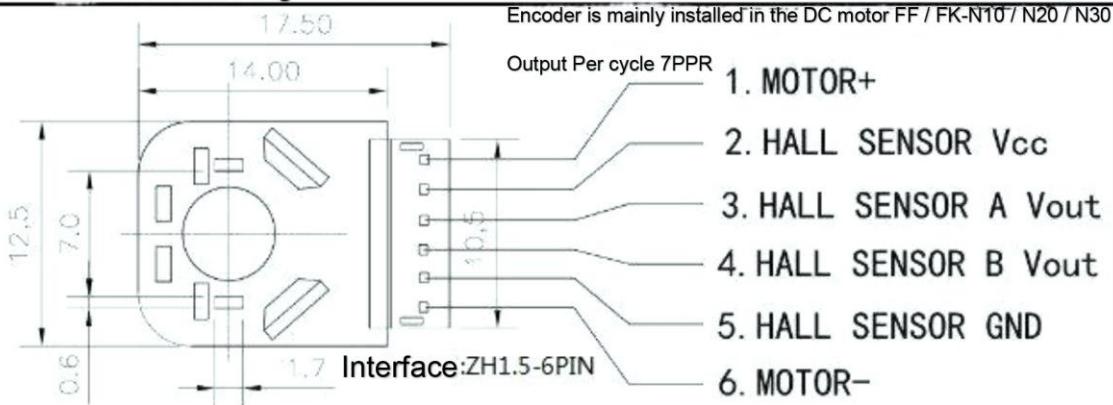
Encoder is mainly installed in the DC motor FF / FK-N10 / N20 / N30

Output Per cycle 7PPR

17.50

14.00

12.5

7.0

10.5

0.6

1.7

Interface:ZH1.5-6PIN

1. MOTOR+

2. HALL SENSOR Vcc

3. HALL SENSOR A Vout

4. HALL SENSOR B Vout

5. HALL SENSOR GND

6. MOTOR-